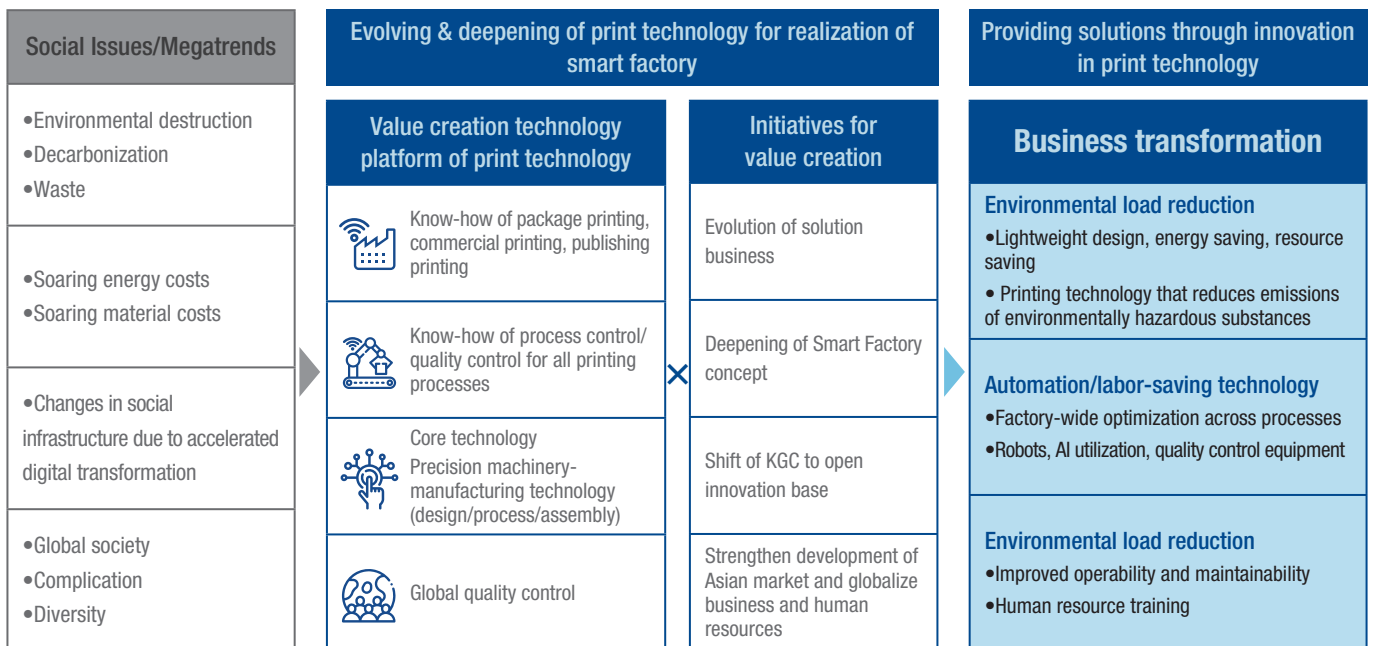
Social Issues/Megatrends

•Environmental destruction
•Decarbonization
•Waste

•Soaring energy costs
•Soaring material costs

•Changes in social infrastructure due to accelerated digital transformation

•Global society
•Complication
•Diversity

Evolving & deepening of print technology for realization of smart factory

Value creation technology platform of print technology

Know-how of package printing, commercial printing, publishing printing

Know-how of process control/ quality control for all printing processes

Core technology
Precision machinery-manufacturing technology (design/process/assembly)

Global quality control

×

Initiatives for value creation

Evolution of solution business

Deepening of Smart Factory concept

Shift of KGC to open innovation base

Strengthen development of Asian market and globalize business and human resources

Providing solutions through innovation in print technology

Business transformation

Environmental load reduction
•Lightweight design, energy saving, resource saving
• Printing technology that reduces emissions of environmentally hazardous substances

Automation/labor-saving technology
•Factory-wide optimization across processes
•Robots, AI utilization, quality control equipment

Environmental load reduction
•Improved operability and maintainability
•Human resource training